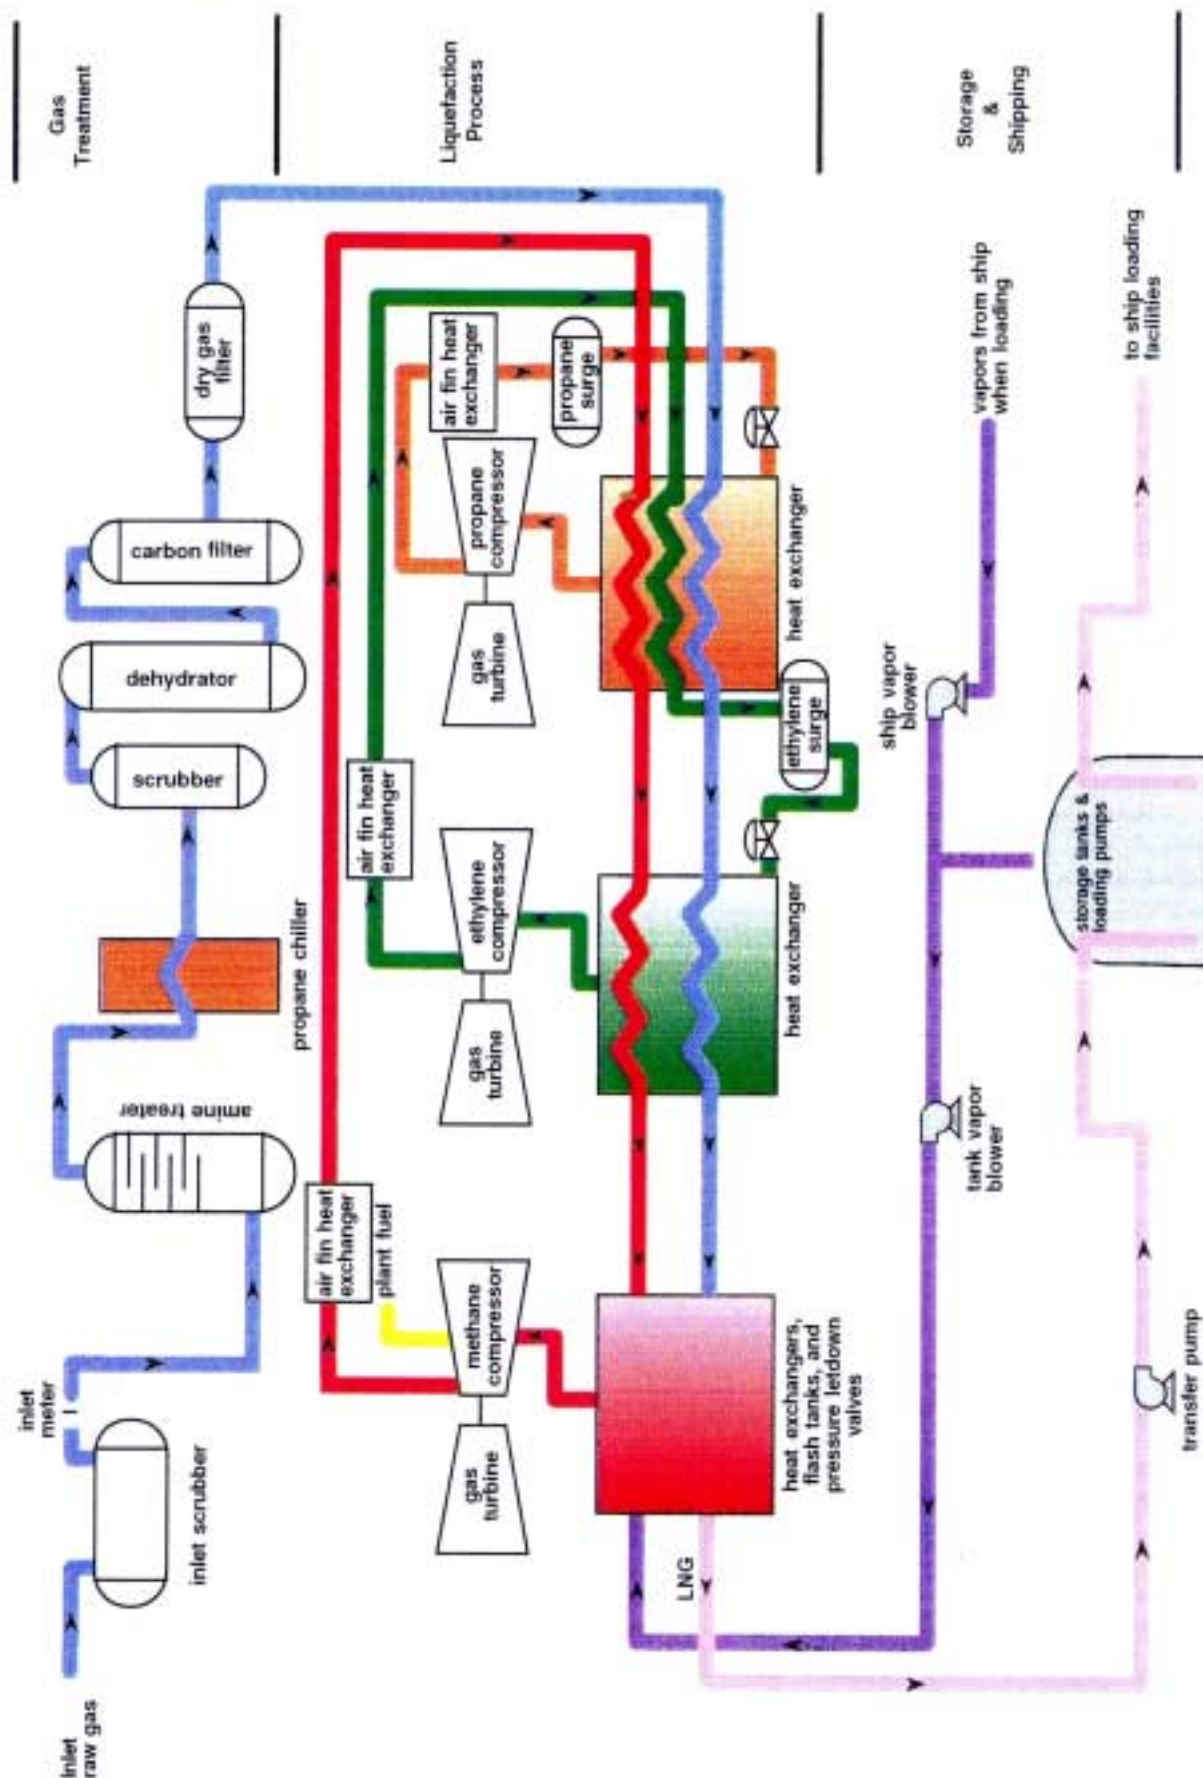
Gas Treatment

Liquefaction Process

Storage & Shipping

inlet raw gas

inlet scrubber

inlet meter

amine treater

propane chiller

scrubber

dehydrator

carbon filter

dry gas filter

air fin heat exchanger

plant fuel

methane compressor

gas turbine

heat exchangers, flash tanks, and pressure letdown valves

LNG

air fin heat exchanger

ethylene compressor

gas turbine

heat exchanger

ethylene surge

air fin heat exchanger

propane compressor

gas turbine

propane surge

heat exchanger

tank vapor blower

ship vapor blower

vapors from ship when loading

storage tanks & loading pumps

transfer pump

to ship loading facilities